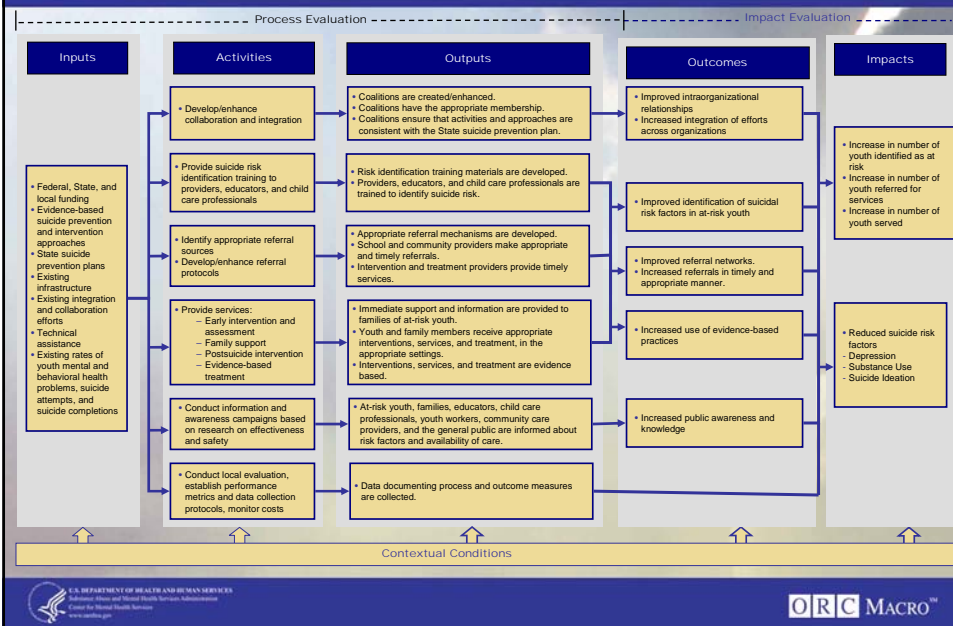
Process Evaluation

Impact Evaluation

Inputs

Activities

Outputs

Outcomes

Impacts

• Federal, State, and local funding
• Evidence-based suicide prevention and intervention approaches
• State suicide prevention plans
• Existing infrastructure
• Existing integration and collaboration efforts
• Technical assistance
• Existing rates of youth mental and behavioral health problems, suicide attempts, and suicide completions

• Develop/enhance collaboration and integration

• Coalitions are created/enhanced.
• Coalitions have the appropriate membership.
• Coalitions ensure that activities and approaches are consistent with the State suicide prevention plan.

• Improved intraorganizational relationships
• Increased integration of efforts across organizations

• Provide suicide risk identification training to providers, educators, and child care professionals

• Risk identification training materials are developed.
• Providers, educators, and child care professionals are trained to identify suicide risk.

• Improved identification of suicidal risk factors in at-risk youth

• Increase in number of youth identified as at risk
• Increase in number of youth referred for services
• Increase in number of youth served

• Identify appropriate referral sources
• Develop/enhance referral protocols

• Appropriate referral mechanisms are developed.
• School and community providers make appropriate and timely referrals.
• Intervention and treatment providers provide timely services.

• Improved referral networks.
• Increased referrals in timely and appropriate manner.

• Provide services:
– Early intervention and assessment
– Family support
– Postsuicide intervention
– Evidence-based treatment

• Immediate support and information are provided to families of at-risk youth.
• Youth and family members receive appropriate interventions, services, and treatment, in the appropriate settings.
• Interventions, services, and treatment are evidence based.

• Increased use of evidence-based practices

• Reduced suicide risk factors
- Depression
- Substance Use
- Suicide Ideation

• Conduct information and awareness campaigns based on research on effectiveness and safety

• At-risk youth, families, educators, child care professionals, youth workers, community care providers, and the general public are informed about risk factors and availability of care.

• Increased public awareness and knowledge

• Conduct local evaluation, establish performance metrics and data collection protocols, monitor costs

• Data documenting process and outcome measures are collected.

Contextual Conditions

U.S. DEPARTMENT OF HEALTH AND HUMAN SERVICES
Substance Abuse and Mental Health Services Administration
Center for Mental Health Services
www.samhsa.gov

ORC MACRO™